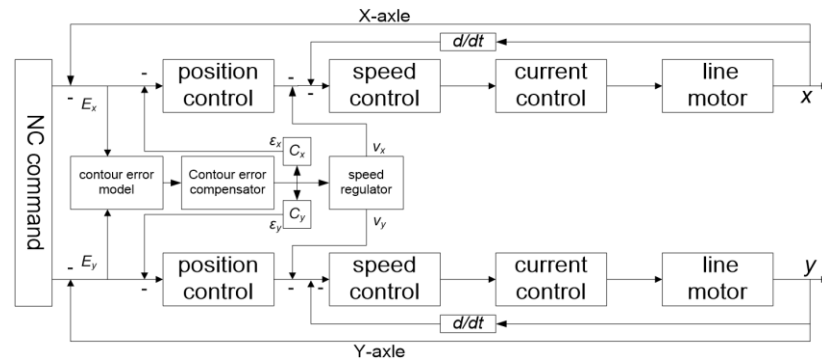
X-axle

$d/dt$

NC command

- $E_x$

-

position control

-

-

speed control

current control

line motor

$x$

$\varepsilon_x$

$C_x$

$v_x$

contour error model

Contour error compensator

speed regulator

$\varepsilon_y$

$C_y$

$v_y$

- $E_y$

-

position control

-

-

speed control

current control

line motor

$y$

$d/dt$

Y-axle